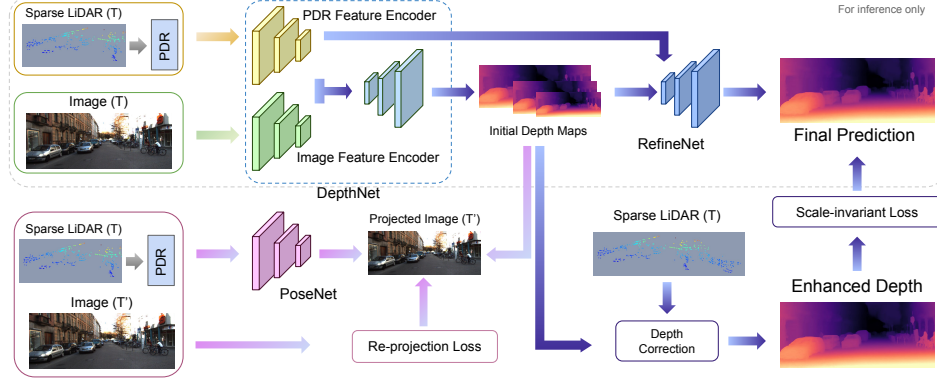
For inference only

Sparse LiDAR (T)

PDR

Image (T)

PDR Feature Encoder

Image Feature Encoder

DepthNet

Initial Depth Maps

RefineNet

Final Prediction

Scale-invariant Loss

Enhanced Depth

Sparse LiDAR (T)

PDR

Image (T')

PoseNet

Projected Image (T')

Re-projection Loss

Sparse LiDAR (T)

Depth Correction